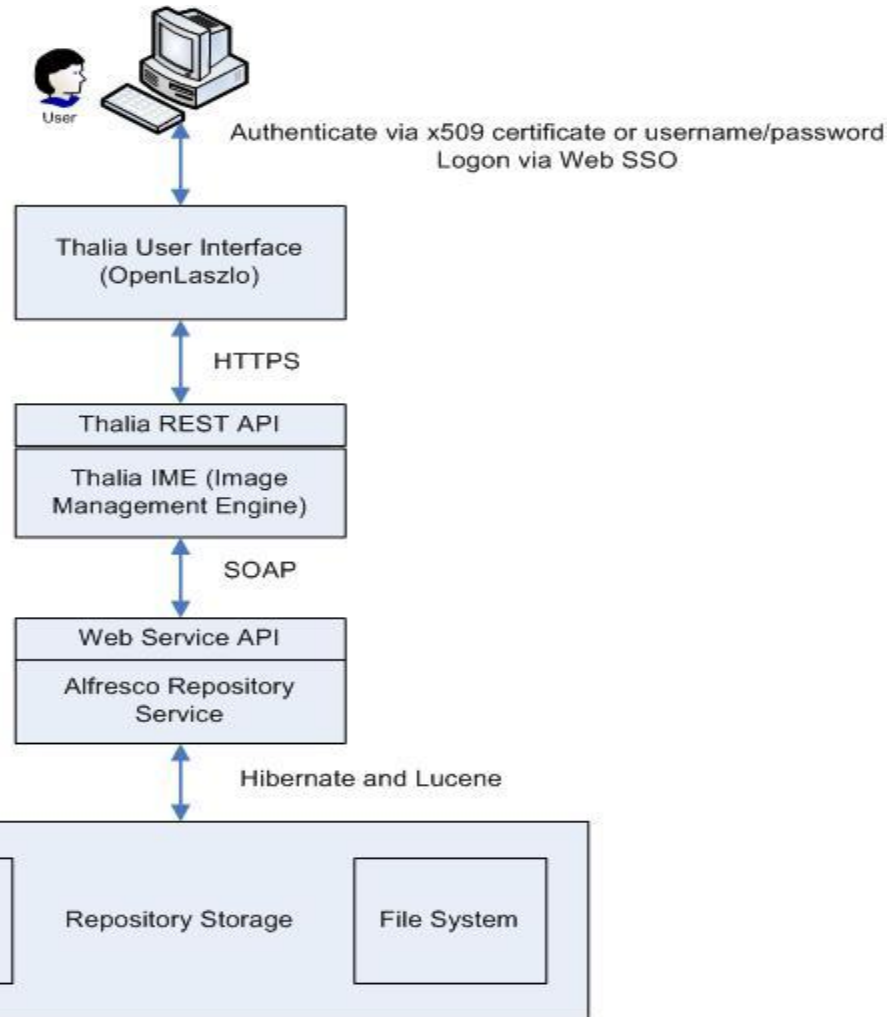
User

Authenticate via x509 certificate or username/password
Logon via Web SSO

Thalia User Interface
(OpenLaszlo)

HTTPS

Thalia REST API

Thalia IME (Image Management Engine)

SOAP

Web Service API

Alfresco Repository Service

Hibernate and Lucene

Repository Storage

File System